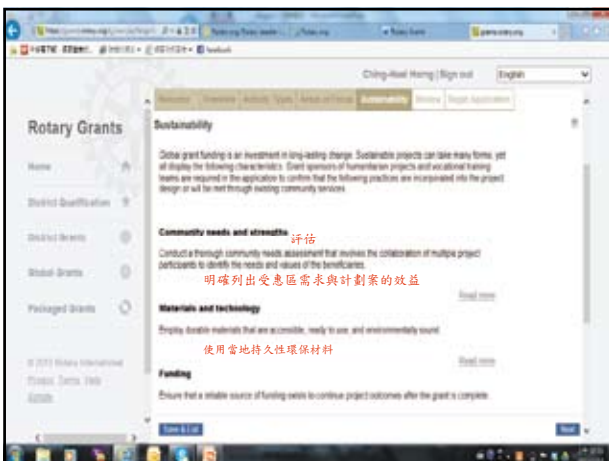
Ching-Hwei Horng | Sign out
English

Rotary Grants

Home
District Qualification
District Grants
Global Grants
Packaged Grants

© 2013 Rotary International
Privacy Terms Help
Details

Welcome | Timeline | Activity Types | Areas of Focus | Sustainability | Review | Begin Application

Sustainability

Global grant funding is an investment in long-lasting change. Sustainable projects can take many forms, yet all display the following characteristics. Grant sponsors of humanitarian projects and vocational training teams are required in the application to confirm that the following practices are incorporated into the project design or will be met through existing community services.

Community needs and strengths
評估
Conduct a thorough community needs assessment that involves the collaboration of multiple project participants to identify the needs and values of the beneficiaries.
明確列出受惠區需求與計劃案的效益
Read more

Materials and technology
Employ durable materials that are accessible, ready to use, and environmentally sound.
使用當地持久性環保材料
Read more

Funding
Ensure that a reliable source of funding exists to continue project outcomes after the grant is complete.

Save & List
Next